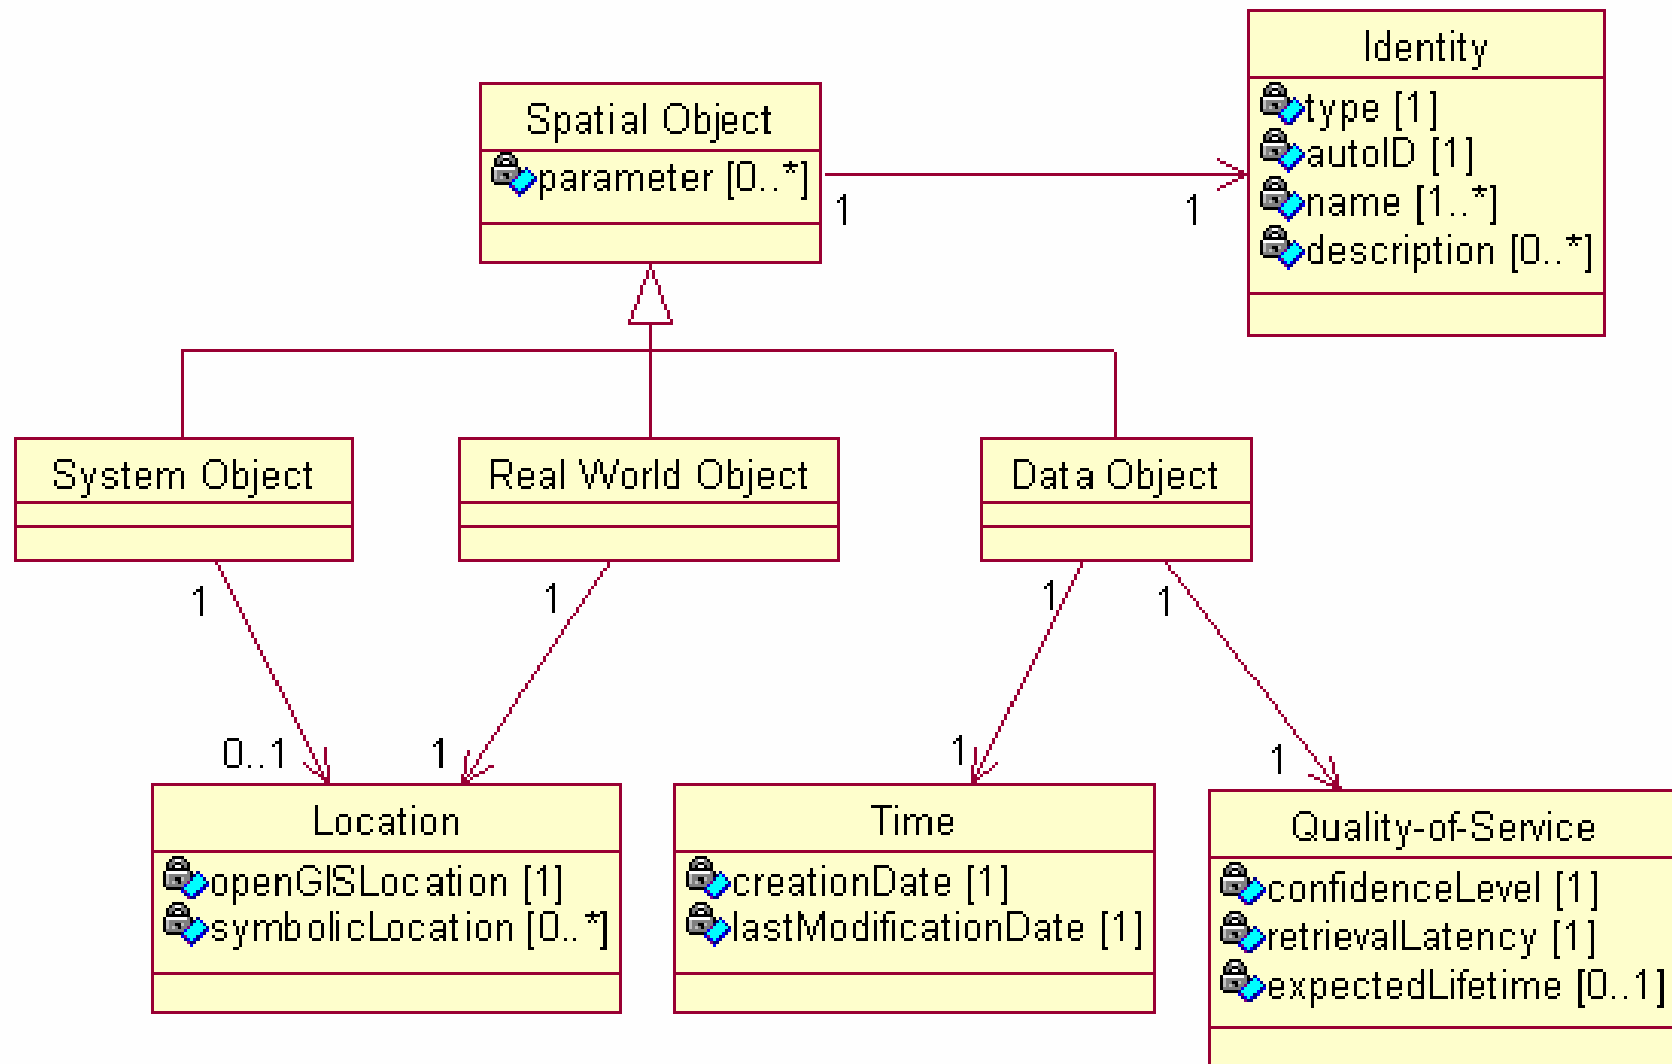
Spatial Object
parameter [0..*]

1

1

Identity
type [1]
autoID [1]
name [1..*]
description [0..*]

System Object

Real World Object

Data Object

1

1

1

1

0..1

1

1

1

Location
openGISLocation [1]
symbolicLocation [0..*]

Time
creationDate [1]
lastModificationDate [1]

Quality-of-Service
confidenceLevel [1]
retrievalLatency [1]
expectedLifetime [0..1]